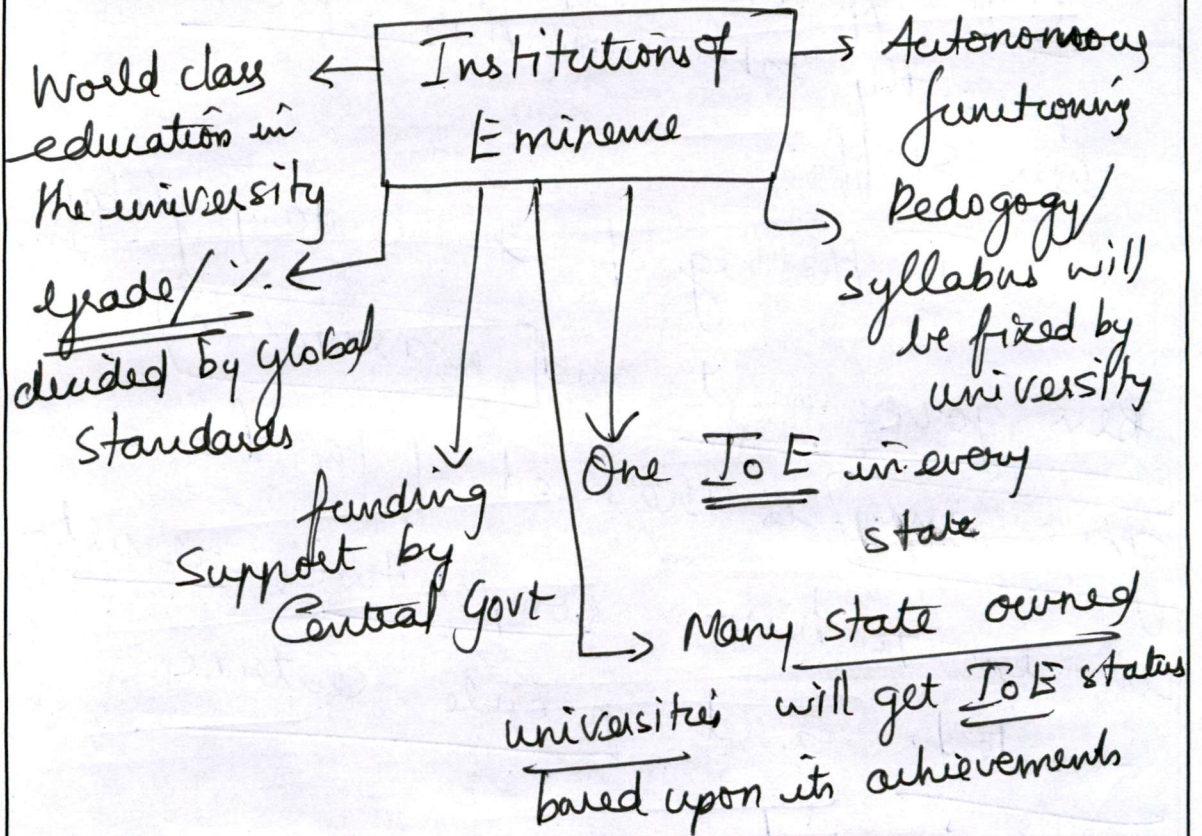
Institutions of Eminence

World class education in the university

Autonomous functioning

Pedogogy/ syllabus will be fixed by university

grade/ % decided by global standards

funding Support by Central Govt

One IoE in every state

Many state owned universities will get IoE status based upon its achievements